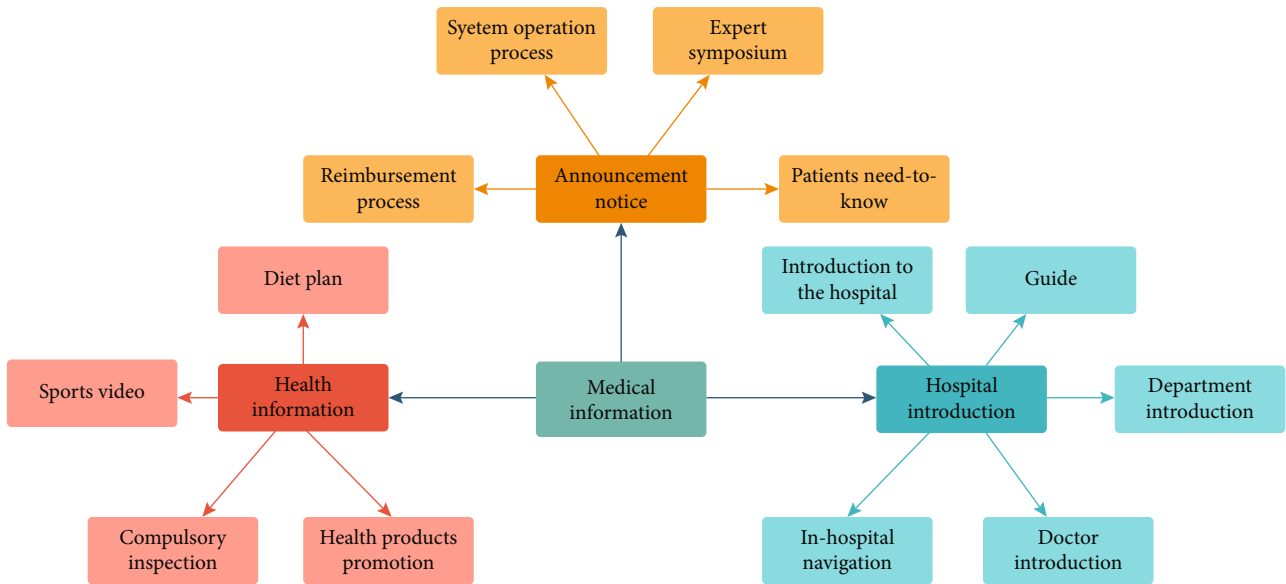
Syetem operation process

Expert symposium

Reimbursement process

Announcement notice

Patients need-to-know

Diet plan

Introduction to the hospital

Guide

Sports video

Health information

Medical information

Hospital introduction

Department introduction

Compulsory inspection

Health products promotion

In-hospital navigation

Doctor introduction